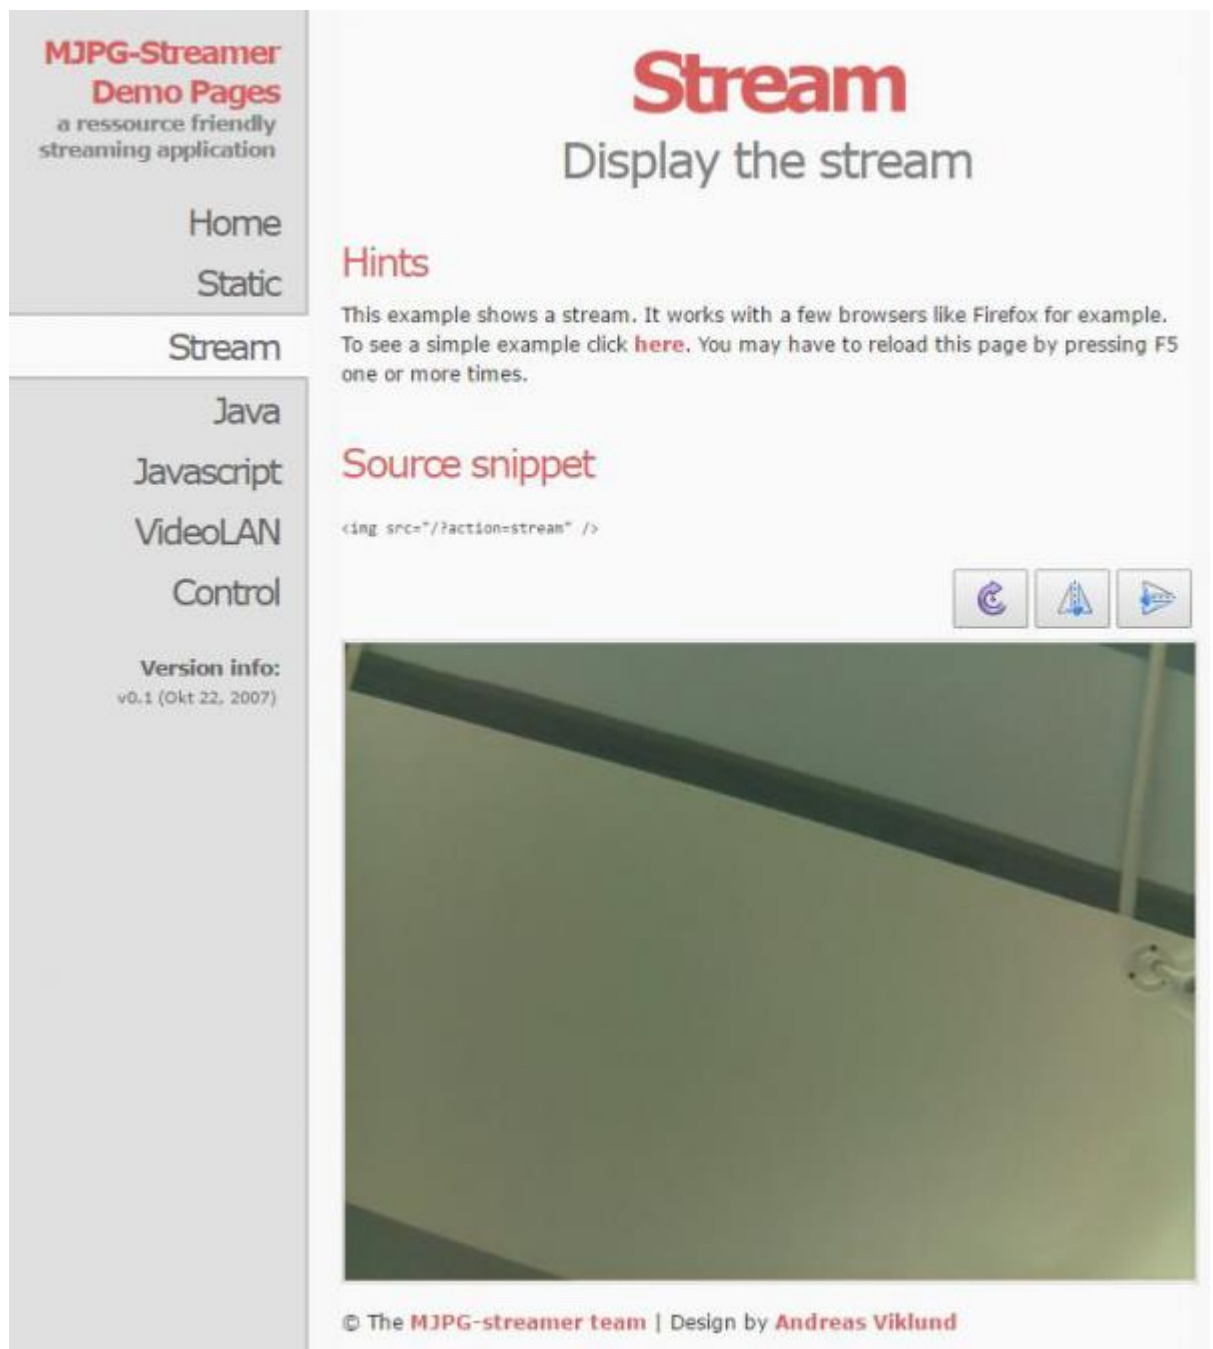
MJPG-Streamer
Demo Pages
a ressource friendly streaming application

Home
Static
Stream
Java
Javascript
VideoLAN
Control

Version info:
v0.1 (Okt 22, 2007)

Stream
Display the stream

Hints

This example shows a stream. It works with a few browsers like Firefox for example. To see a simple example click here. You may have to reload this page by pressing F5 one or more times.

Source snippet

<img src="/?action=stream" />

© The MJPG-streamer team | Design by Andreas Viklund